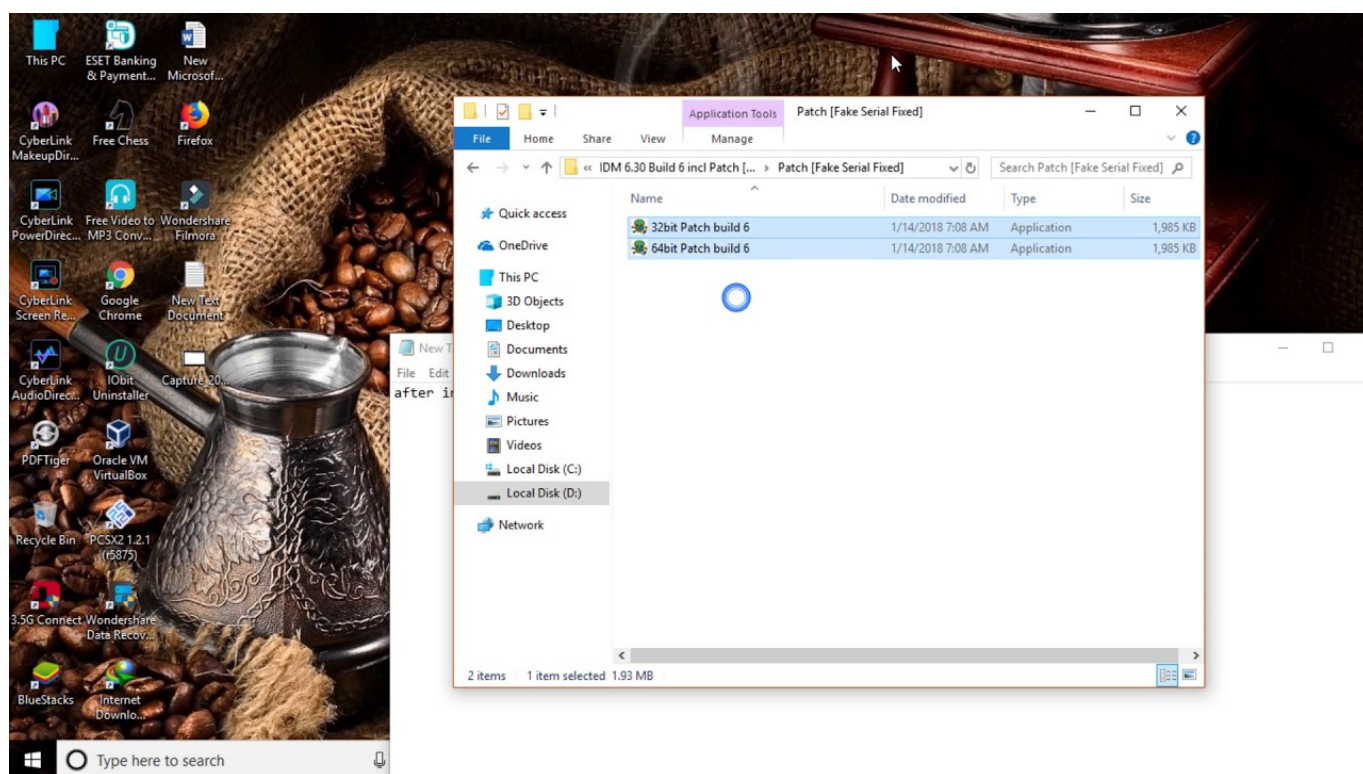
This PC
ESET Banking & Payment...
New Microsof...
CyberLink MakeupDir...
Free Chess
Firefox
CyberLink PowerDirec...
Free Video to MP3 Conv...
Wondershare Filmora
CyberLink Screen Re...
Google Chrome
New Text Document
CyberLink AudioDirec...
IObit Uninstaller
Capture 20...
PDFTiger
Oracle VM VirtualBox
Recycle Bin
PCSX2 1.2.1 (r5875)
3.5G Connect
Wondershare Data Recov...
BlueStacks
Internet Downlo...

Application Tools
Patch [Fake Serial Fixed]
File
Home
Share
View
Manage
« IDM 6.30 Build 6 incl Patch [... › Patch [Fake Serial Fixed]
Search Patch [Fake Serial Fixed]

Quick access
OneDrive
This PC
3D Objects
Desktop
Documents
Downloads
Music
Pictures
Videos
Local Disk (C:)
Local Disk (D:)
Network

| Name | Date modified | Type | Size |
|---|---|---|---|
| 32bit Patch build 6 | 1/14/2018 7:08 AM | Application | 1,985 KB |
| 64bit Patch build 6 | 1/14/2018 7:08 AM | Application | 1,985 KB |

2 items
1 item selected 1.93 MB

New T
File Edit
after i

Type here to search